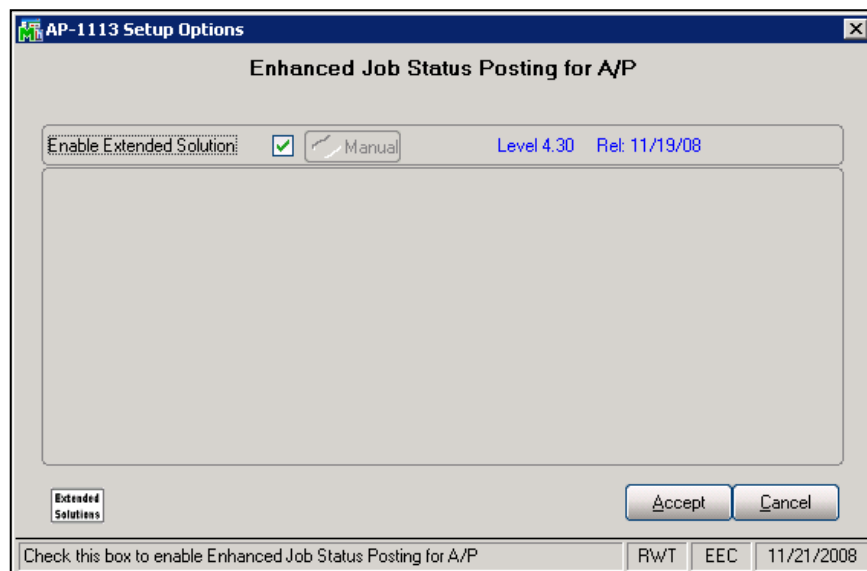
AP-1113 Setup Options

Enhanced Job Status Posting for A/P

Enable Extended Solution

Manual

Level 4.30 Rel: 11/19/08

Extended Solutions

Accept

Cancel

Check this box to enable Enhanced Job Status Posting for A/P

RWT

EEC

11/21/2008